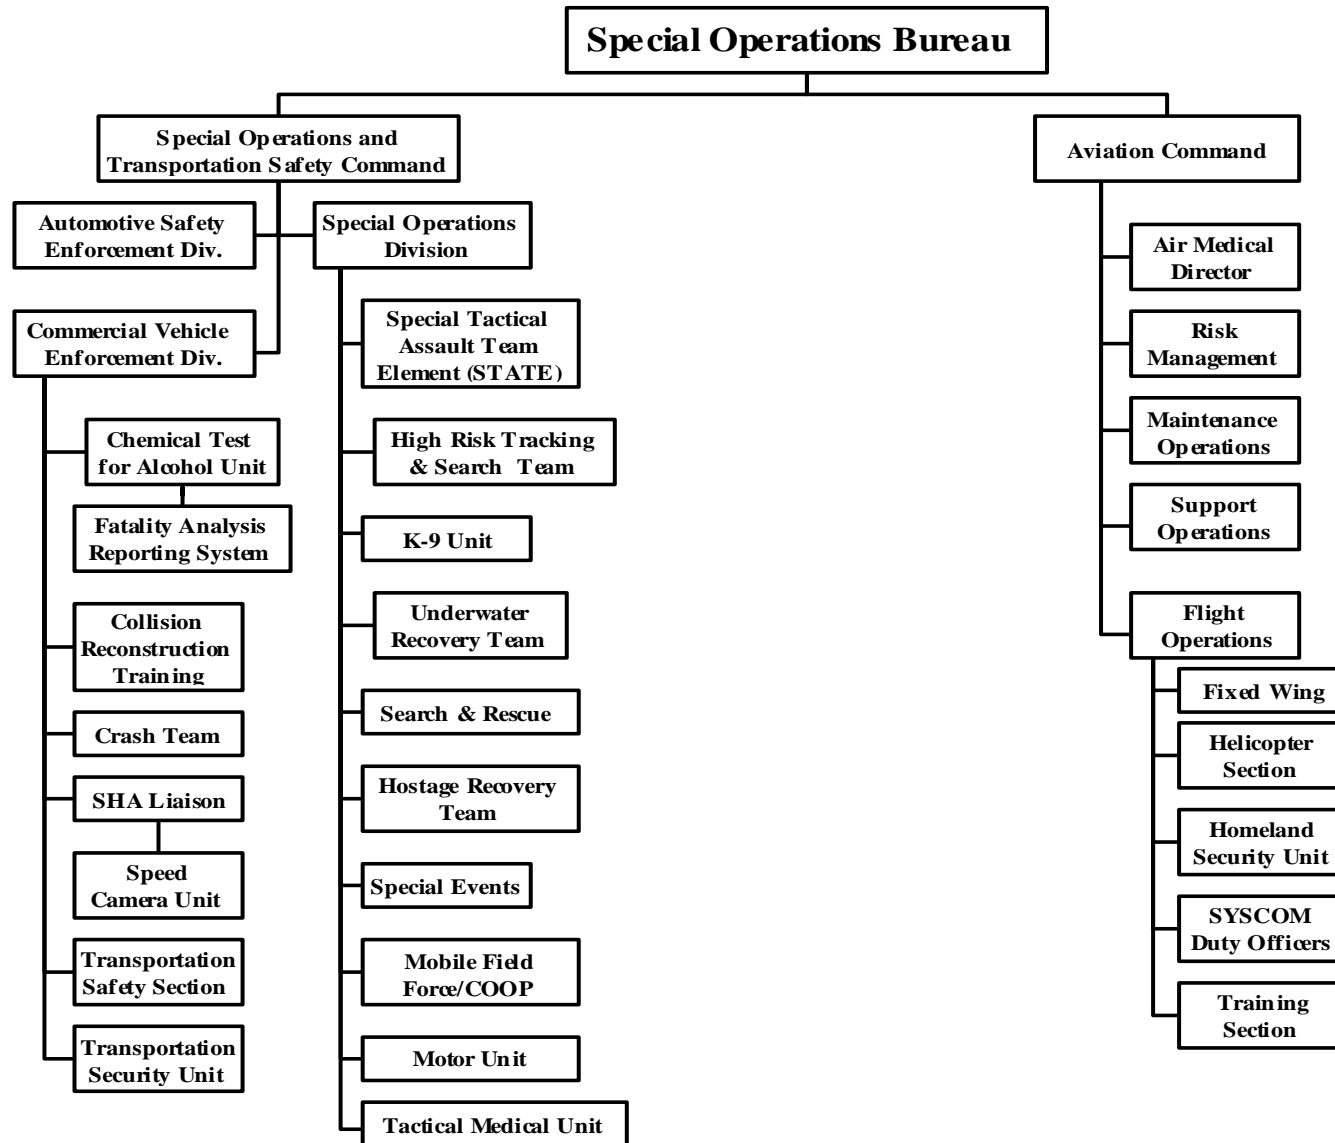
Special Operations Bureau

Special Operations and Transportation Safety Command

Automotive Safety Enforcement Div.

Commercial Vehicle Enforcement Div.

Chemical Test for Alcohol Unit

Fatality Analysis Reporting System

Collision Reconstruction Training

Crash Team

SHA Liaison

Speed Camera Unit

Transportation Safety Section

Transportation Security Unit

Special Operations Division

Special Tactical Assault Team Element (STATE)

High Risk Tracking & Search Team

K-9 Unit

Underwater Recovery Team

Search & Rescue

Hostage Recovery Team

Special Events

Mobile Field Force/COOP

Motor Unit

Tactical Medical Unit

Aviation Command

Air Medical Director

Risk Management

Maintenance Operations

Support Operations

Flight Operations

Fixed Wing

Helicopter Section

Homeland Security Unit

SYSCOM Duty Officers

Training Section